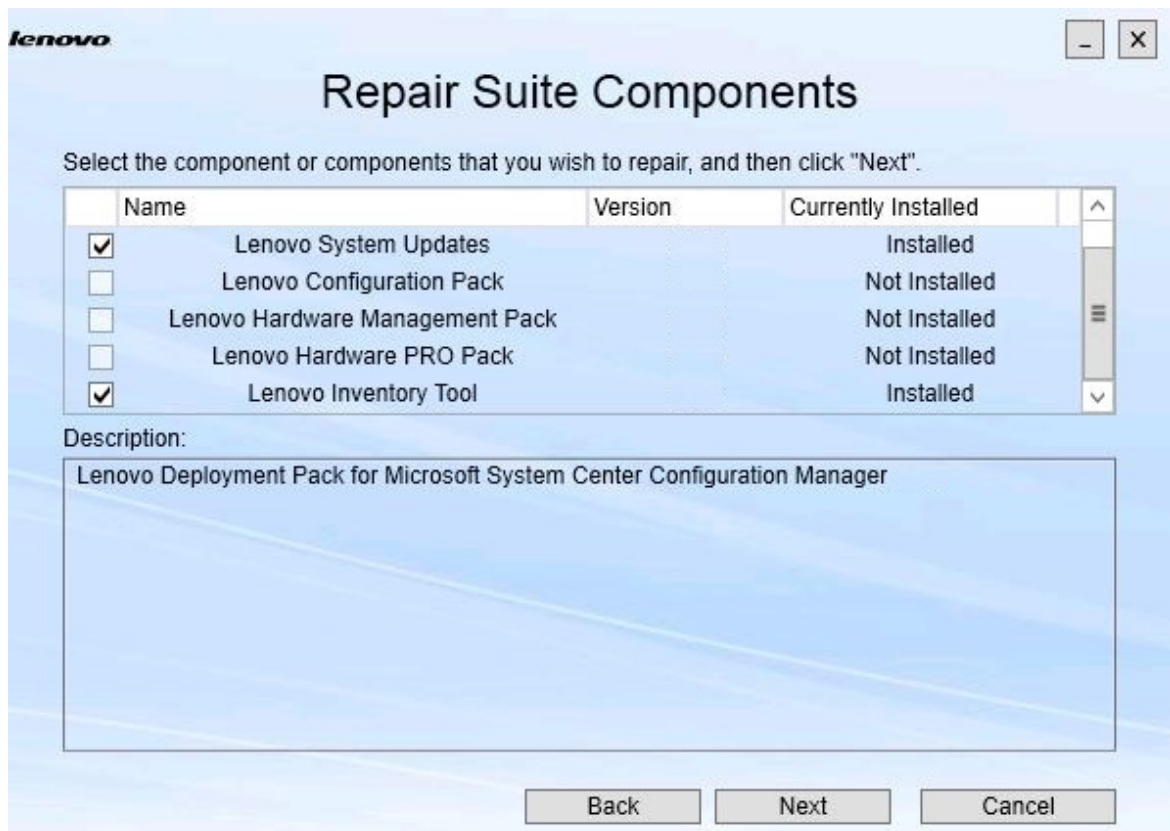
lenovo

_ ×

Repair Suite Components

Select the component or components that you wish to repair, and then click "Next".

| | Name | Version | Currently Installed |
|---|---|---|---|
| ☑ | Lenovo System Updates | | Installed |
| ☐ | Lenovo Configuration Pack | | Not Installed |
| ☐ | Lenovo Hardware Management Pack | | Not Installed |
| ☐ | Lenovo Hardware PRO Pack | | Not Installed |
| ☑ | Lenovo Inventory Tool | | Installed |

Description:

Lenovo Deployment Pack for Microsoft System Center Configuration Manager

Back Next Cancel